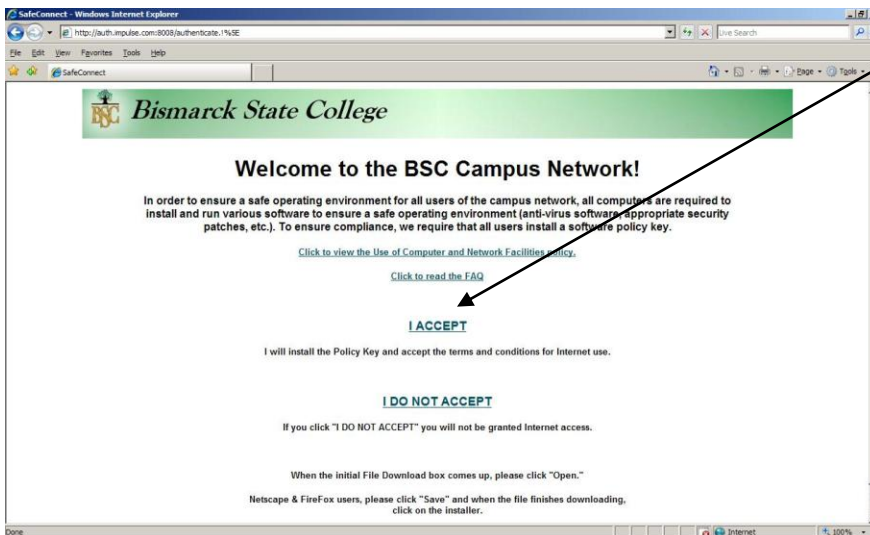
SafeConnect - Windows Internet Explorer

http://auth.impulse.com:8008/authenticate.!%5E

Live Search

File Edit View Favorites Tools Help

SafeConnect

Page Tools

BSC Bismarck State College

Welcome to the BSC Campus Network!

In order to ensure a safe operating environment for all users of the campus network, all computers are required to install and run various software to ensure a safe operating environment (anti-virus software, appropriate security patches, etc.). To ensure compliance, we require that all users install a software policy key.

Click to view the Use of Computer and Network Facilities policy.

Click to read the FAQ

I ACCEPT

I will install the Policy Key and accept the terms and conditions for Internet use.

I DO NOT ACCEPT

If you click "I DO NOT ACCEPT" you will not be granted Internet access.

When the initial File Download box comes up, please click "Open."

Netscape & FireFox users, please click "Save" and when the file finishes downloading, click on the installer.

Done

Internet

100%